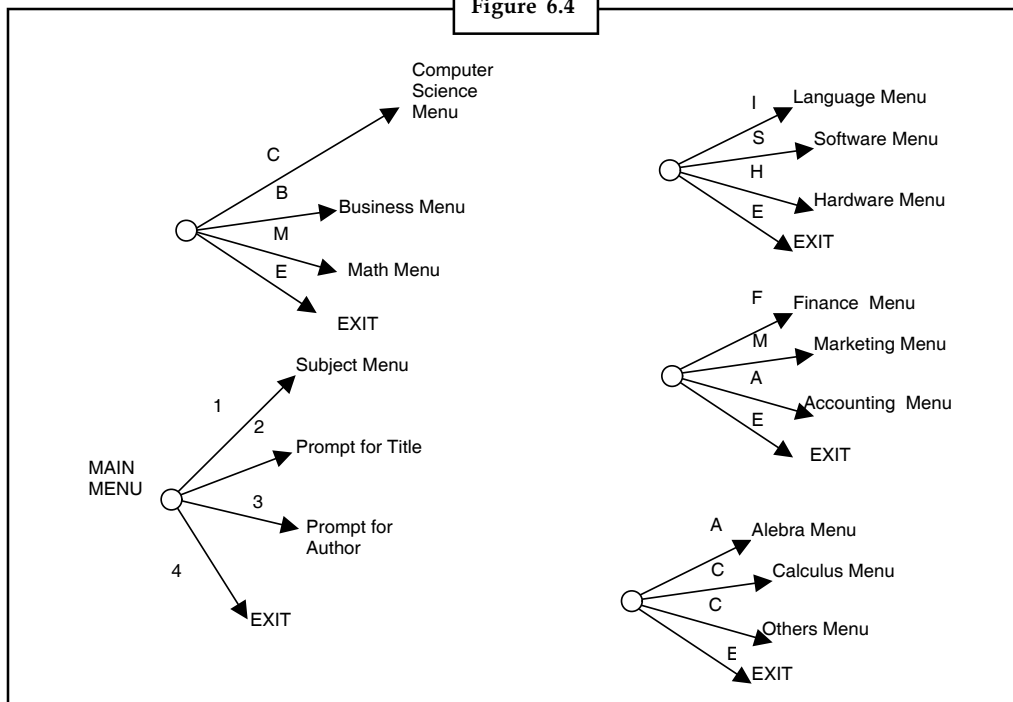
Figure 6.4

C
Computer Science Menu
B
Business Menu
M
Math Menu
E
EXIT

I
Language Menu
S
Software Menu
H
Hardware Menu
E
EXIT

F
Finance Menu
M
Marketing Menu
A
Accounting Menu
E
EXIT

MAIN MENU
1
Subject Menu
2
Prompt for Title
3
Prompt for Author
4
EXIT

A
Alebra Menu
C
Calculus Menu
C
Others Menu
E
EXIT